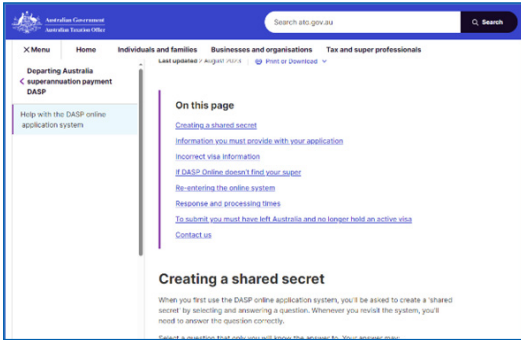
Australian Government
Australian Taxation Office

Search ato.gov.au

Search

✕ Menu

Home

Individuals and families

Businesses and organisations

Tax and super professionals

Departing Australia superannuation payment DASP

Help with the DASP online application system

Last updated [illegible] August 2023

Print or Download

On this page

Creating a shared secret

Information you must provide with your application

Incorrect visa information

If DASP Online doesn't find your super

Re-entering the online system

Response and processing times

To submit you must have left Australia and no longer hold an active visa

Contact us

Creating a shared secret

When you first use the DASP online application system, you'll be asked to create a 'shared secret' by selecting and answering a question. Whenever you revisit the system, you'll need to answer the question correctly.

Select a question that only you will know the answer to. Your answer may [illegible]